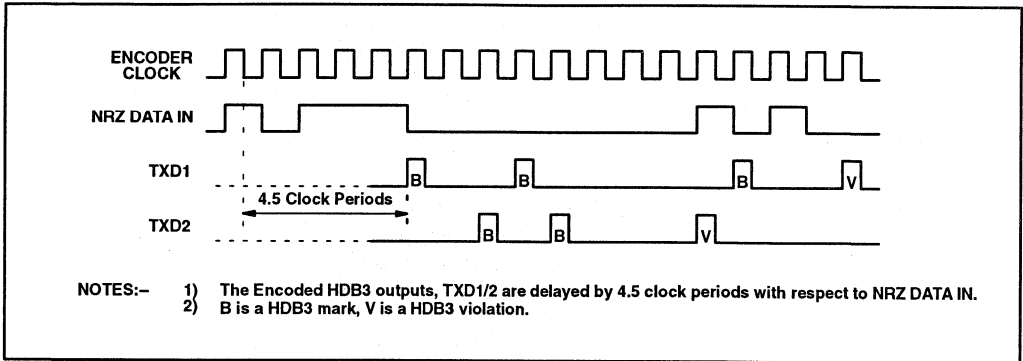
ENCODER CLOCK

NRZ DATA IN

TXD1

B B B V

4.5 Clock Periods

TXD2

B B V

NOTES:– 1) The Encoded HDB3 outputs, TXD1/2 are delayed by 4.5 clock periods with respect to NRZ DATA IN.
2) B is a HDB3 mark, V is a HDB3 violation.